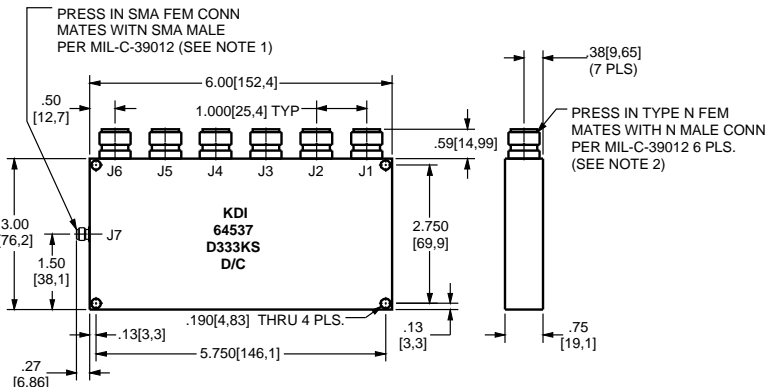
PRESS IN SMA FEM CONN MATES WITN SMA MALE PER MIL-C-39012 (SEE NOTE 1)

6.00[152,4]

.50 [12,7]

1.000[25,4] TYP

.38[9,65] (7 PLS)

PRESS IN TYPE N FEM MATES WITH N MALE CONN PER MIL-C-39012 6 PLS. (SEE NOTE 2)

.59[14,99]

J6 J5 J4 J3 J2 J1

3.00 [76,2]

J7

1.50 [38,1]

KDI
64537
D333KS
D/C

2.750 [69,9]

.190[4,83] THRU 4 PLS.

.13[3,3]

.13 [3,3]

.75 [19,1]

5.750[146,1]

.27 [6,86]